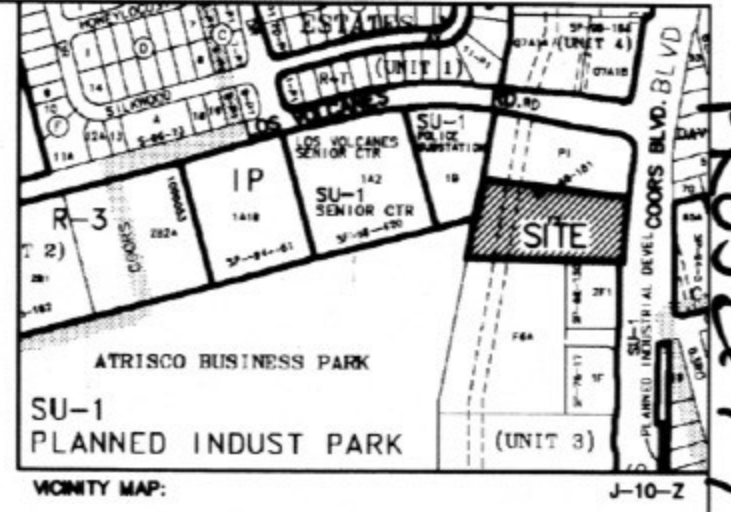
HONEYLOCUST
ESTATES
SP-88-184
(UNIT 4)
R-T (UNIT 1)
SILKWOOD
LOS VOLCANES
SU-1
LOS VOLCANES SENIOR CTR
POLICE SUBSTATION
R-3
T 2)
COORS
IP
SU-1
SENIOR CTR
SITE
COORS BLVD.
BLVD
ATRISCO BUSINESS PARK
SU-1
PLANNED INDUST PARK
(UNIT 3)
SU-1
PLANNED INDUSTRIAL DEVEL
VICINITY MAP:
J-10-Z